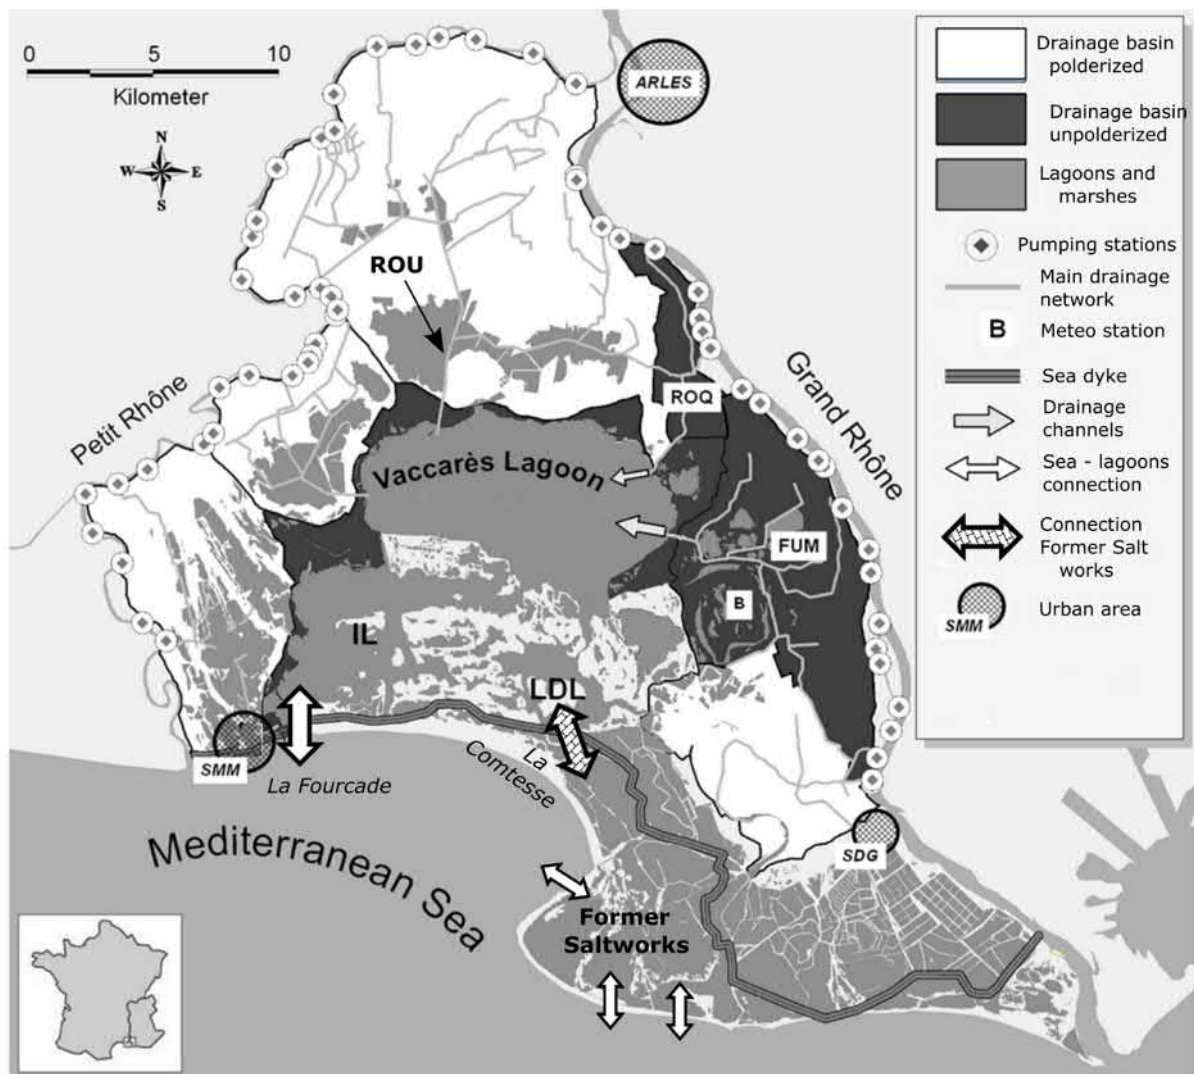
0 5 10
Kilometer

N
W E
S

ARLES

ROU

Petit Rhône

ROQ

Grand Rhône

Vaccarès Lagoon

FUM

B

IL

LDL

SMM

La Fourcade

La Comtesse

SDG

Mediterranean Sea

Former Saltworks

Drainage basin polderized

Drainage basin unpolderized

Lagoons and marshes

Pumping stations

Main drainage network

B Meteo station

Sea dyke

Drainage channels

Sea - lagoons connection

Connection Former Salt works

SMM Urban area